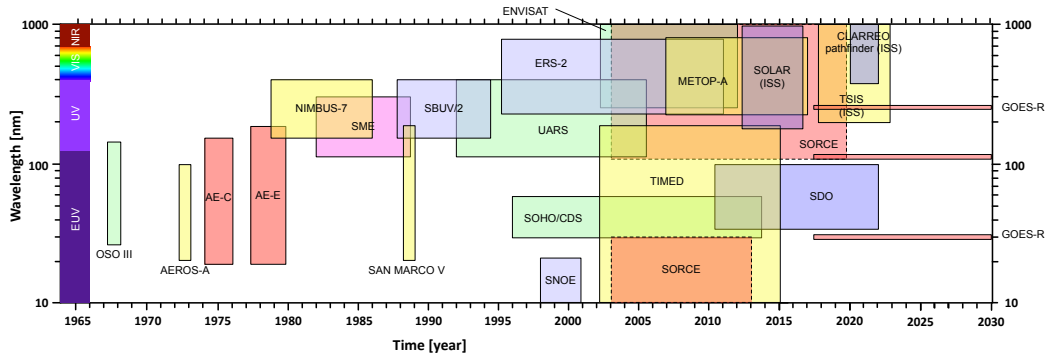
ENVISAT

1000
100
10

Wavelength [nm]

NIR
VIS
UV
EUV

OSO III
AEROS-A
AE-C
AE-E
NIMBUS-7
SME
SAN MARCO V
SBUV/2
UARS
ERS-2
SOHO/CDS
SNOE
TIMED
SORCE
METOP-A
SOLAR (ISS)
SDO
SORCE
TSIS (ISS)
CLARREO pathfinder (ISS)
GOES-R
GOES-R

1965 1970 1975 1980 1985 1990 1995 2000 2005 2010 2015 2020 2025 2030

Time [year]